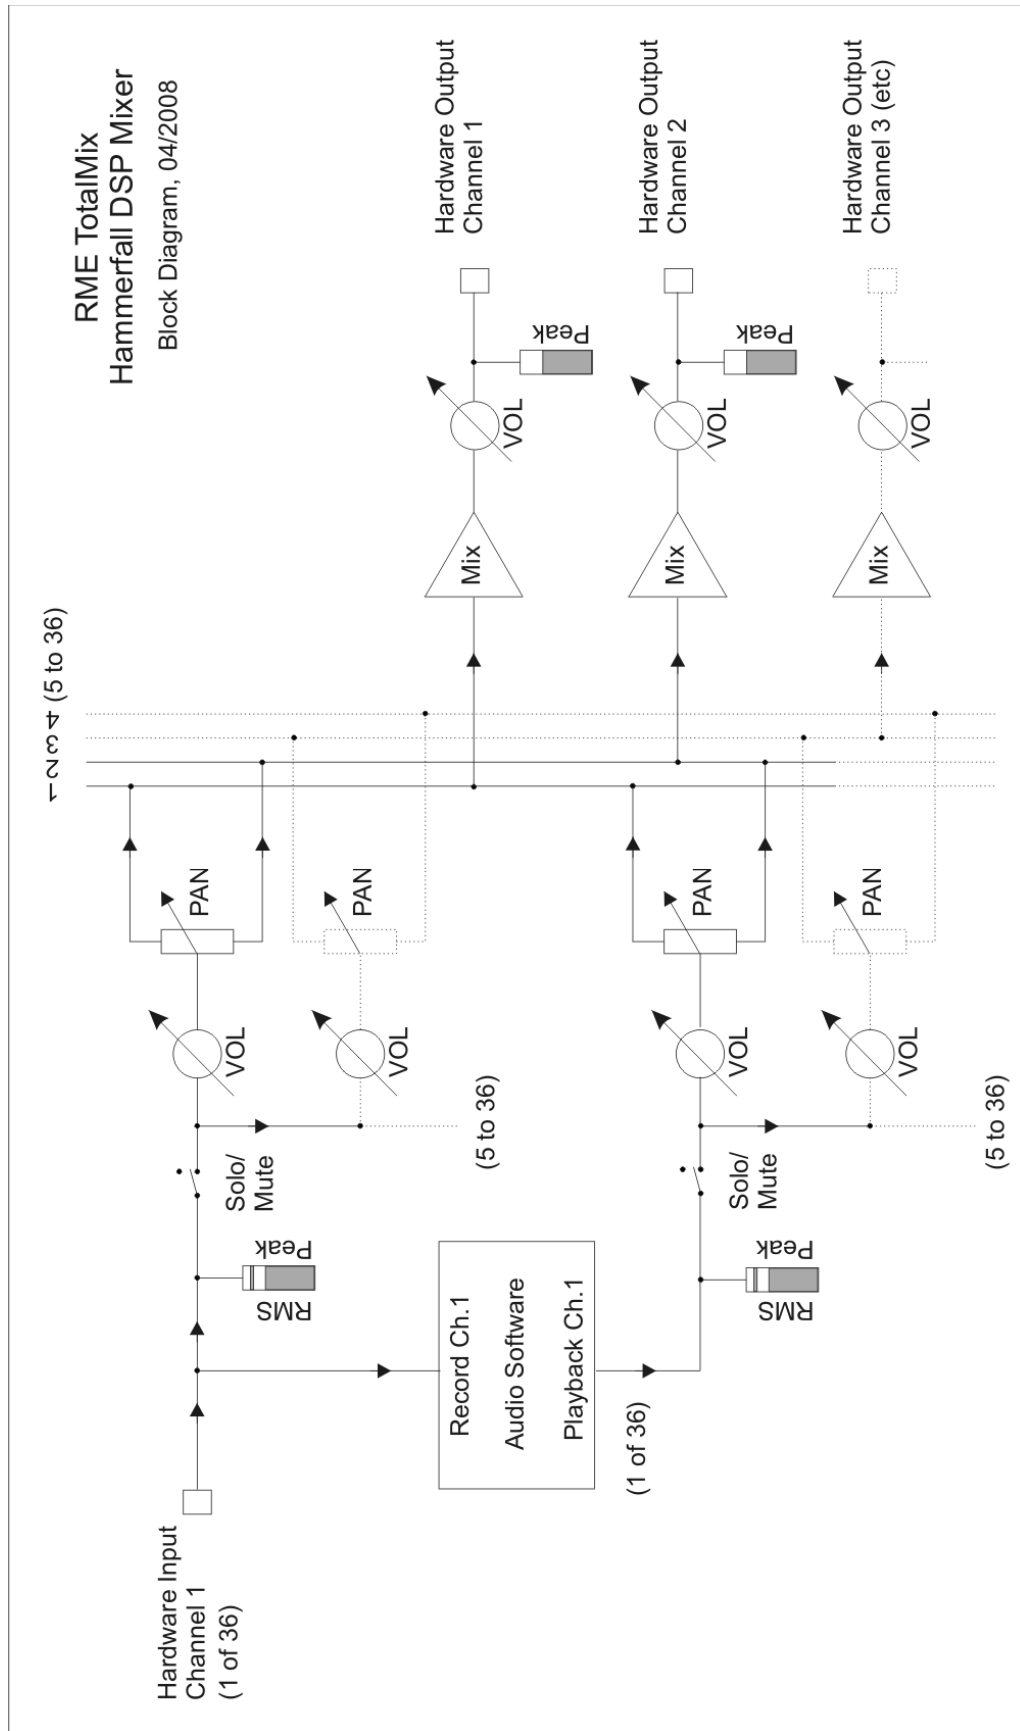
RME TotalMix
Hammerfall DSP Mixer
Block Diagram, 04/2008

Hardware Output Channel 1

Hardware Output Channel 2

Hardware Output Channel 3 (etc)

1 2 3 4 (5 to 36)

Peak

VOL

Mix

Peak

VOL

Mix

VOL

Mix

PAN

PAN

PAN

PAN

VOL

VOL

VOL

VOL

(5 to 36)

(5 to 36)

Solo/ Mute

Solo/ Mute

Peak

RMS

Peak

RMS

Record Ch.1

Audio Software

Playback Ch.1

(1 of 36)

Hardware Input Channel 1 (1 of 36)